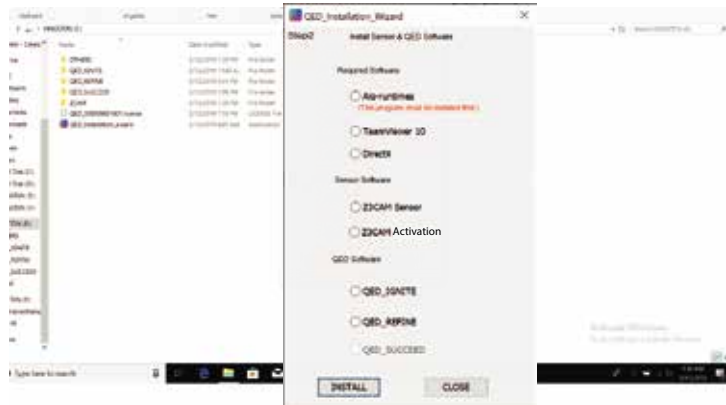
QED_Installation_Wizard

Step2 Install Sensor & QED Software

Required Software

Aio-runtimes

(This program must be installed first.)

TeamViewer 10

DirectX

Sensor Software

ZICAM Sensor

ZICAM Activation

QED Software

QED_IGNITE

QED_REFINE

QED_SUCCEED

INSTALL

CLOSE

Type here to search